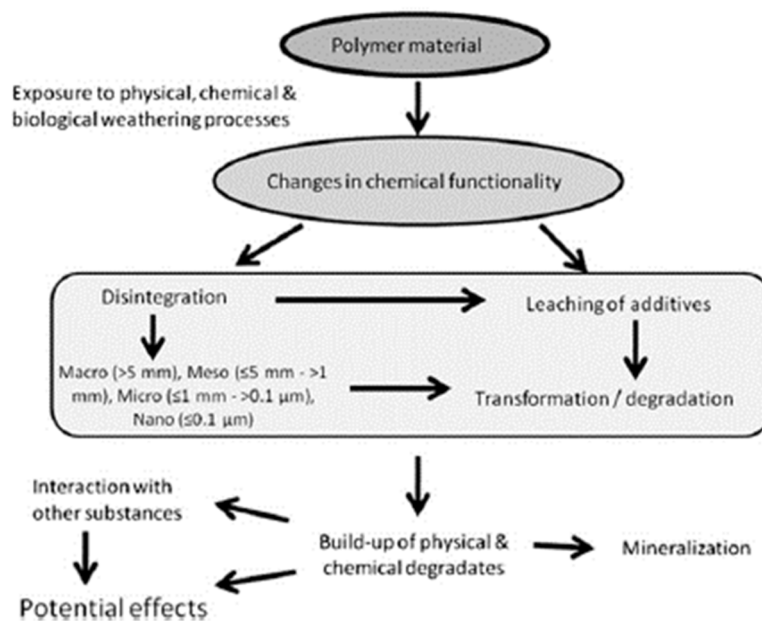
Polymer material

Exposure to physical, chemical & biological weathering processes

Changes in chemical functionality

Disintegration

Leaching of additives

Macro (>5 mm), Meso (≤5 mm - >1 mm), Micro (≤1 mm - >0.1 µm), Nano (≤0.1 µm)

Transformation / degradation

Interaction with other substances

Build-up of physical & chemical degradates

Mineralization

Potential effects